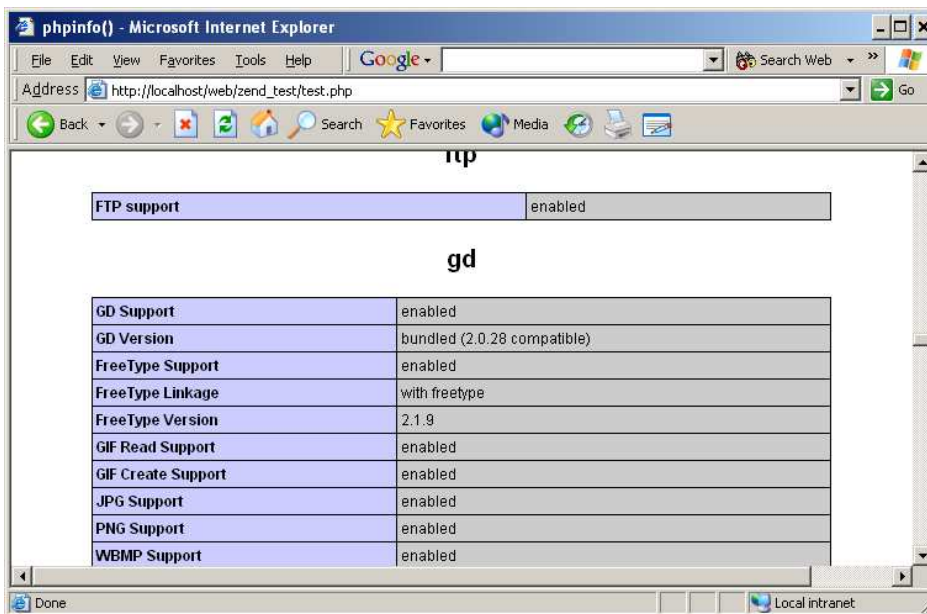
phpinfo() - Microsoft Internet Explorer

File Edit View Favorites Tools Help Google - Search Web »

Address http://localhost/web/zend_test/test.php Go

Back Search Favorites Media

ftp

| FTP support | enabled |
|---|---|

gd

| GD Support | enabled |
|---|---|
| GD Version | bundled (2.0.28 compatible) |
| FreeType Support | enabled |
| FreeType Linkage | with freetype |
| FreeType Version | 2.1.9 |
| GIF Read Support | enabled |
| GIF Create Support | enabled |
| JPG Support | enabled |
| PNG Support | enabled |
| WBMP Support | enabled |

Done Local intranet